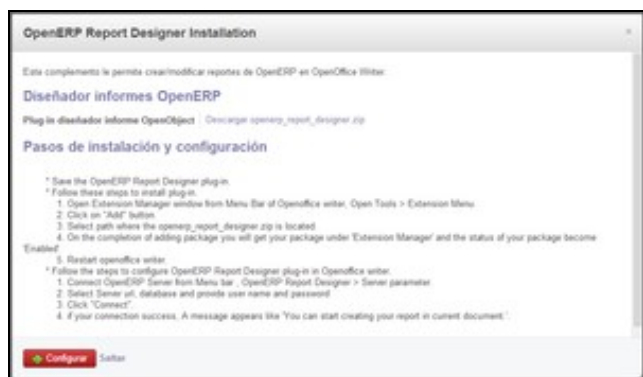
OpenERP Report Designer Installation

Este complemento le permite crear/modificar reportes de OpenERP en OpenOffice Writer.

Diseñador informes OpenERP

Plug-in diseñador informe OpenObject Descargar openerp_report_designer.zip

Pasos de instalación y configuración

* Save the OpenERP Report Designer plug-in.
* Follow these steps to install plug-in.
1. Open Extension Manager window from Menu Bar of Openoffice writer, Open Tools > Extension Menu.
2. Click on "Add" button
3. Select path where the openerp_report_designer.zip is located
4. On the completion of adding package you will get your package under 'Extension Manager' and the status of your package become 'Enabled'.
5. Restart openoffice writer.
* Follow the steps to configure OpenERP Report Designer plug-in in Openoffice writer.
1. Connect OpenERP Server from Menu bar , OpenERP Report Designer > Server parameter.
2. Select Server url, database and provide user name and password
3. Click "Connect".
4. if your connection success, A message appears like 'You can start creating your report in current document.'.

Configurar Saltar